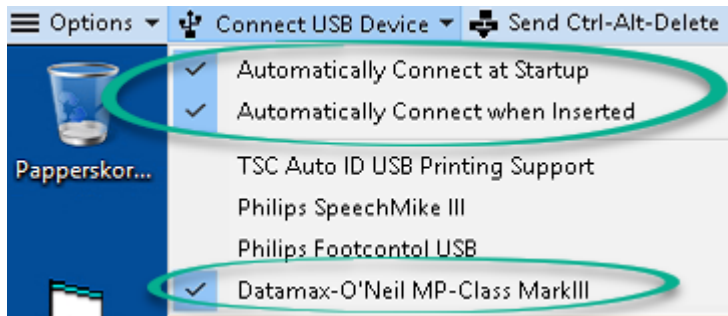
Options Connect USB Device Send Ctrl-Alt-Delete

Papperskor...

Automatically Connect at Startup
Automatically Connect when Inserted
TSC Auto ID USB Printing Support
Philips SpeechMike III
Philips Footcontol USB
Datamax-O'Neil MP-Class MarkIII